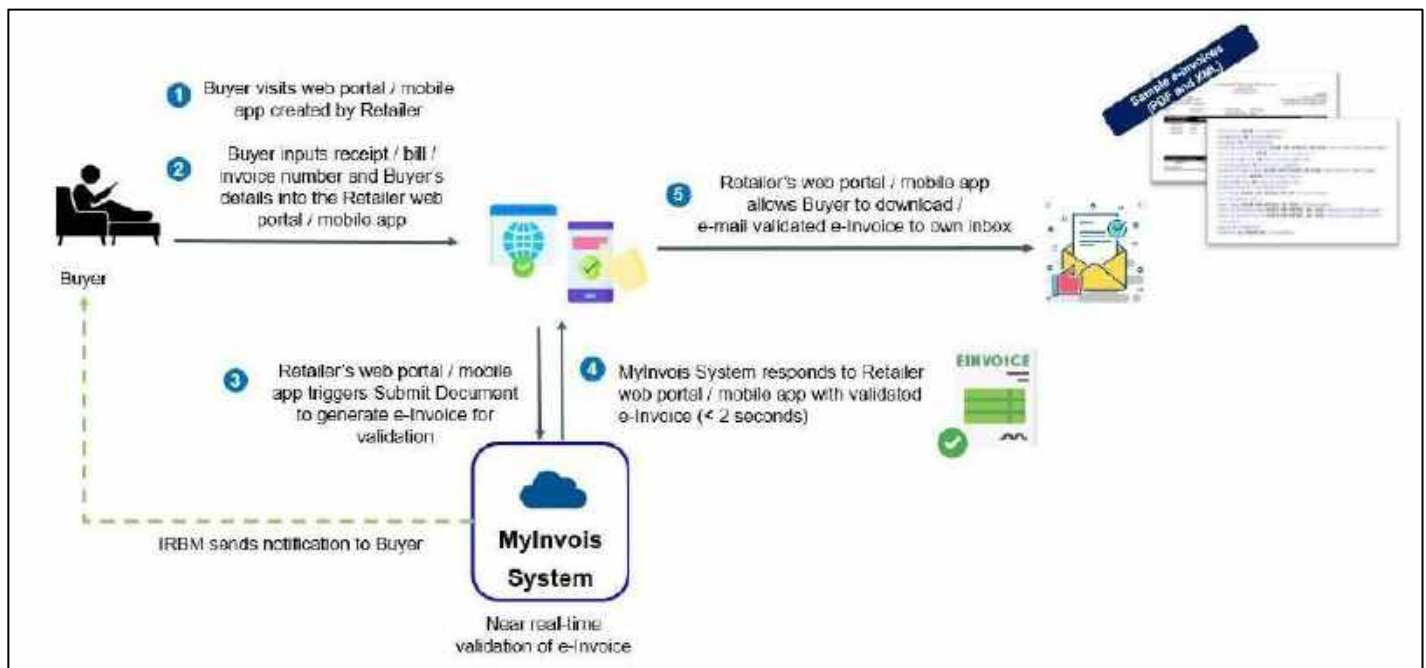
1 Buyer visits web portal / mobile app created by Retailer

2 Buyer inputs receipt / bill / invoice number and Buyer's details into the Retailer web portal / mobile app

Buyer

Sample e-invoices (PDF and XML)

5 Retailer's web portal / mobile app allows Buyer to download / e-mail validated e-Invoice to own inbox

3 Retailer's web portal / mobile app triggers Submit Document to generate e-Invoice for validation

4 MyInvois System responds to Retailer web portal / mobile app with validated e-Invoice (< 2 seconds)

EINVOICE

IRBM sends notification to Buyer

MyInvois System

Near real-time validation of e-Invoice